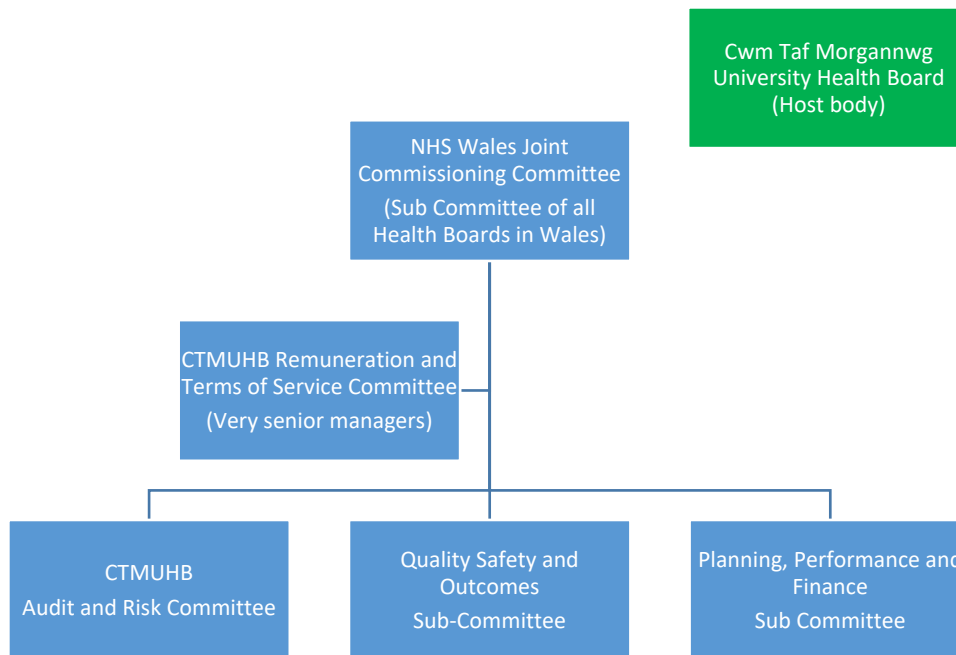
Cwm Taf Morgannwg University Health Board (Host body)

NHS Wales Joint Commissioning Committee

(Sub Committee of all Health Boards in Wales)

CTMUHB Remuneration and Terms of Service Committee

(Very senior managers)

CTMUHB

Audit and Risk Committee

Quality Safety and Outcomes

Sub-Committee

Planning, Performance and Finance

Sub Committee